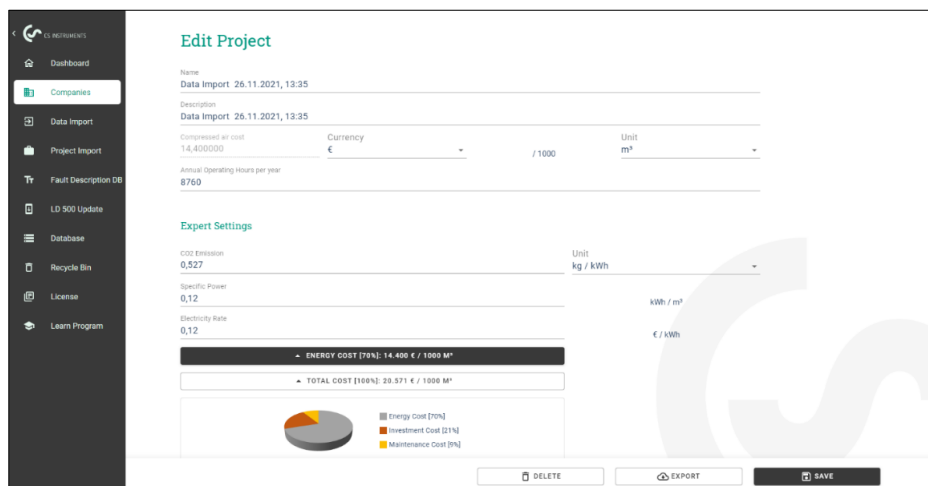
CS INSTRUMENTS

Dashboard
Companies
Data Import
Project Import
Fault Description DB
LD 500 Update
Database
Recycle Bin
License
Learn Program

Edit Project

Name
Data Import 26.11.2021, 13:35

Description
Data Import 26.11.2021, 13:35

Compressed air cost
14,400000

Currency
€

/ 1000

Unit
m³

Annual Operating Hours per year
8760

Expert Settings

CO2 Emission
0,527

Unit
kg / kWh

Specific Power
0,12

kWh / m³

Electricity Rate
0,12

€ / kWh

ENERGY COST [70%]: 14.400 € / 1000 M³

TOTAL COST [100%]: 20.571 € / 1000 M³

Energy Cost [70%]
Investment Cost [21%]
Maintenance Cost [9%]

DELETE
EXPORT
SAVE